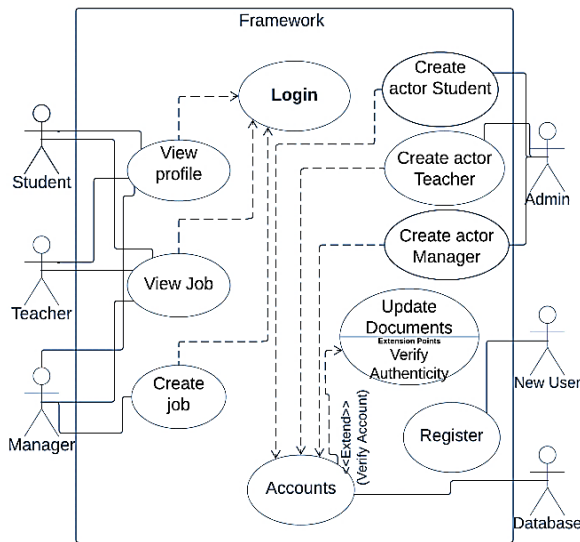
Framework

Login

Create actor Student

Create actor Teacher

Create actor Manager

View profile

View Job

Create job

Update Documents
Extension Points
Verify Authenticity

<<Extend>>
(Verify Account)

Register

Accounts

Student

Teacher

Manager

Admin

New User

Database